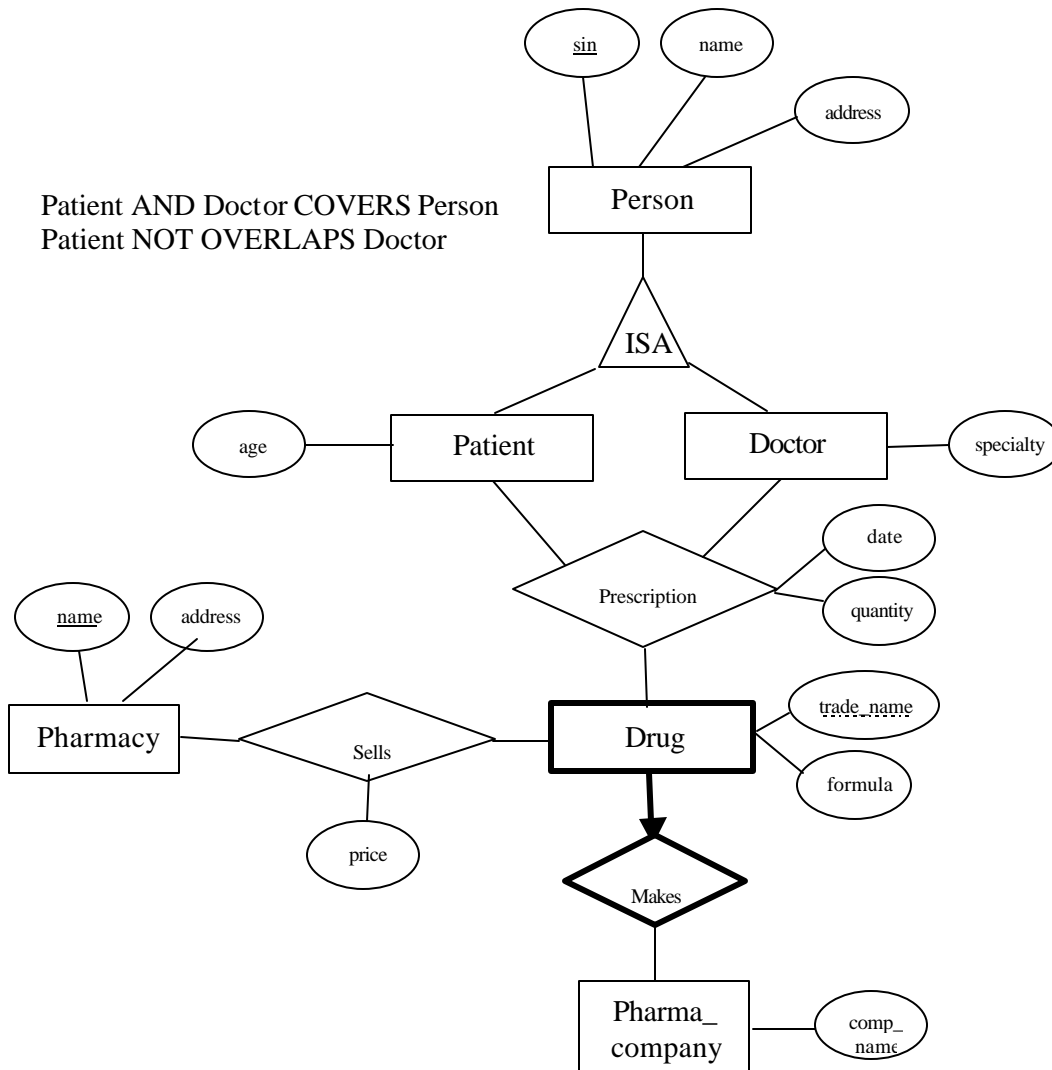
sin

name

address

Person

Patient AND Doctor COVERS Person
Patient NOT OVERLAPS Doctor

ISA

age

Patient

Doctor

specialty

date

Prescription

quantity

name

address

Pharmacy

Sells

Drug

trade_name

formula

price

Makes

Pharma_ company

comp_ name